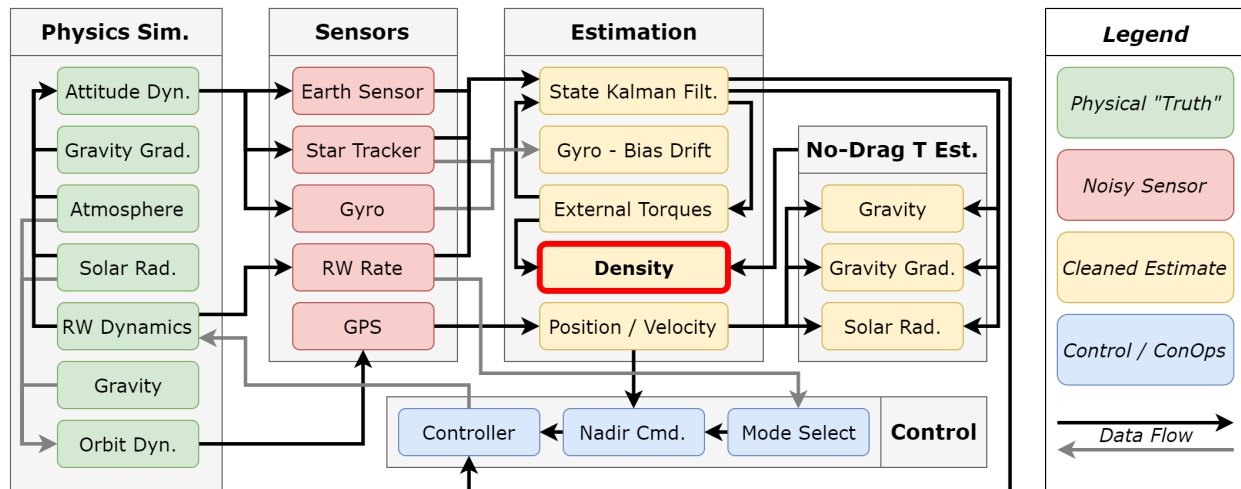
Physics Sim.

Attitude Dyn.

Gravity Grad.

Atmosphere

Solar Rad.

RW Dynamics

Gravity

Orbit Dyn.

Sensors

Earth Sensor

Star Tracker

Gyro

RW Rate

GPS

Estimation

State Kalman Filt.

Gyro - Bias Drift

External Torques

Density

Position / Velocity

No-Drag T Est.

Gravity

Gravity Grad.

Solar Rad.

Controller

Nadir Cmd.

Mode Select

Control

Legend

Physical "Truth"

Noisy Sensor

Cleaned Estimate

Control / ConOps

Data Flow